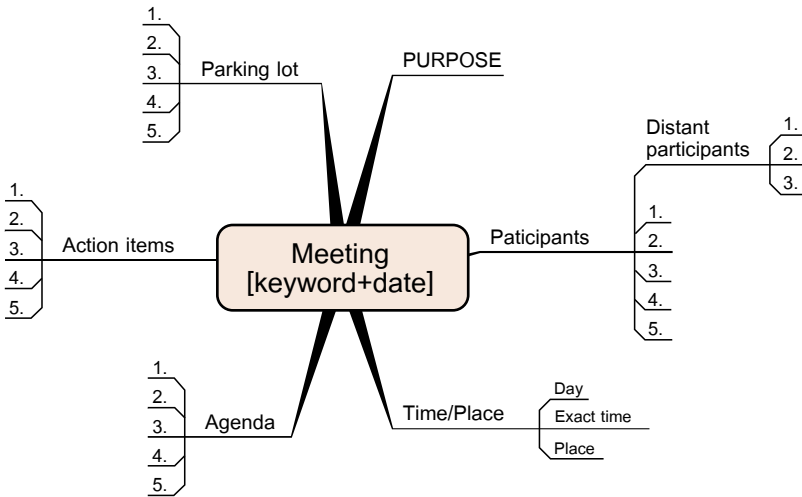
1.
2.
3.
4.
5.
Parking lot

PURPOSE

Distant participants
1.
2.
3.

1.
2.
3.
4.
5.
Action items

Meeting [keyword+date]

Paticipants
1.
2.
3.
4.
5.

1.
2.
3.
4.
5.
Agenda

Time/Place
Day
Exact time
Place